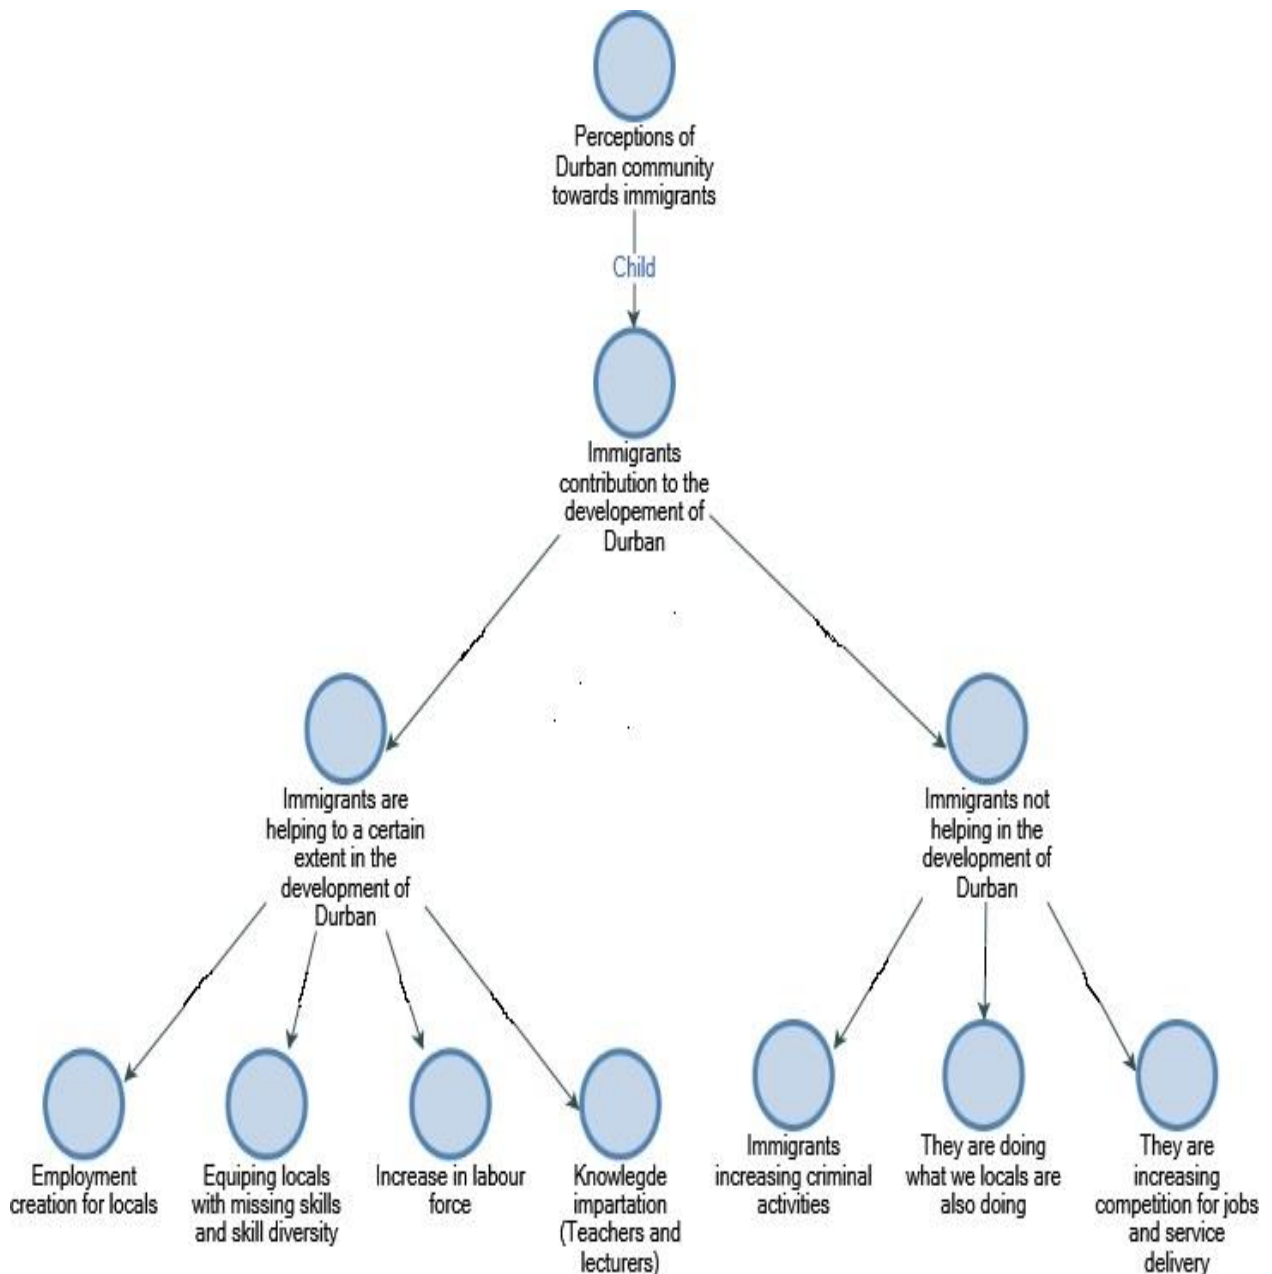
Perceptions of Durban community towards immigrants

Child

Immigrants contribution to the developement of Durban

Immigrants are helping to a certain extent in the development of Durban

Immigrants not helping in the development of Durban

Employment creation for locals

Equiping locals with missing skills and skill diversity

Increase in labour force

Knowlegde impartation (Teachers and lecturers)

Immigrants increasing criminal activities

They are doing what we locals are also doing

They are increasing competition for jobs and service delivery